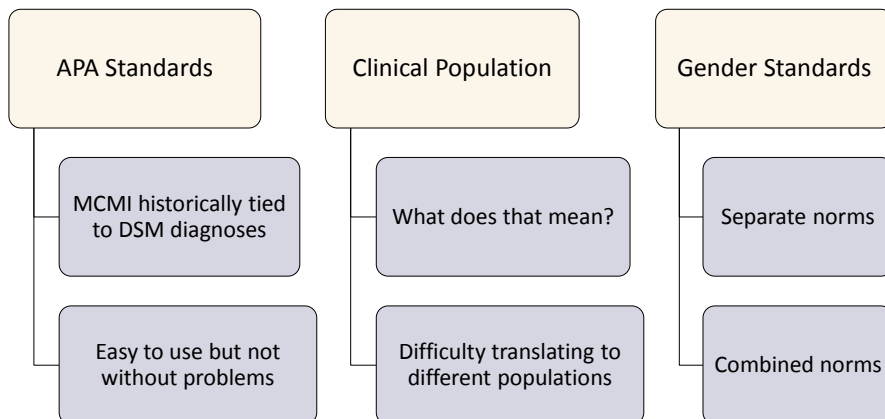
APA Standards

MCMI historically tied to DSM diagnoses

Easy to use but not without problems

Clinical Population

What does that mean?

Difficulty translating to different populations

Gender Standards

Separate norms

Combined norms